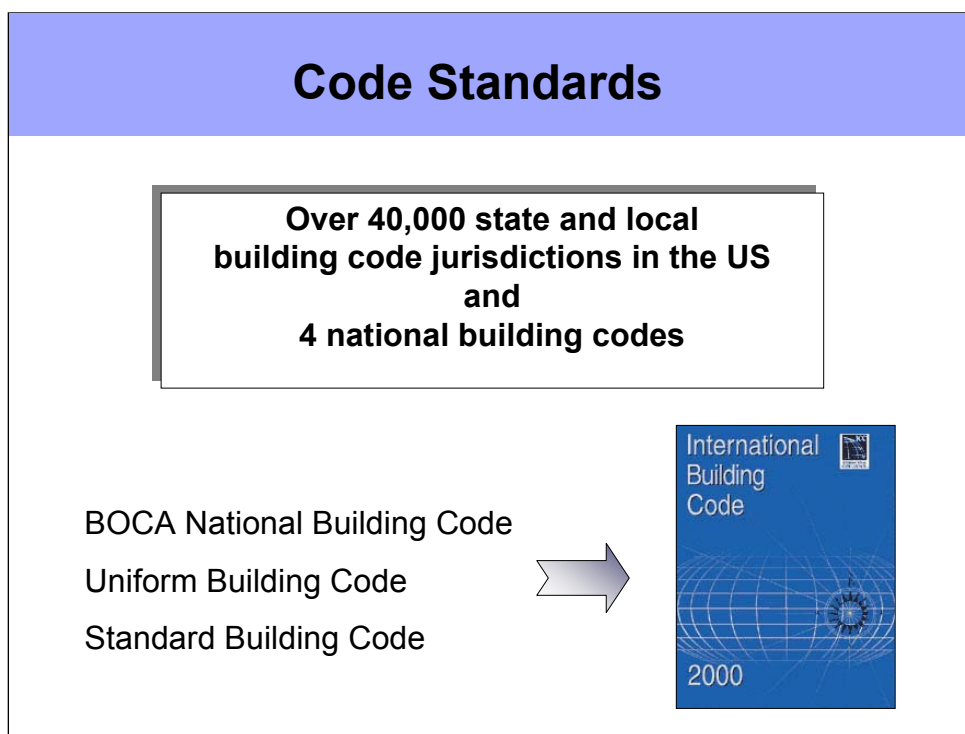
Code Standards

Over 40,000 state and local building code jurisdictions in the US and 4 national building codes

BOCA National Building Code

Uniform Building Code

Standard Building Code

International Building Code

2000